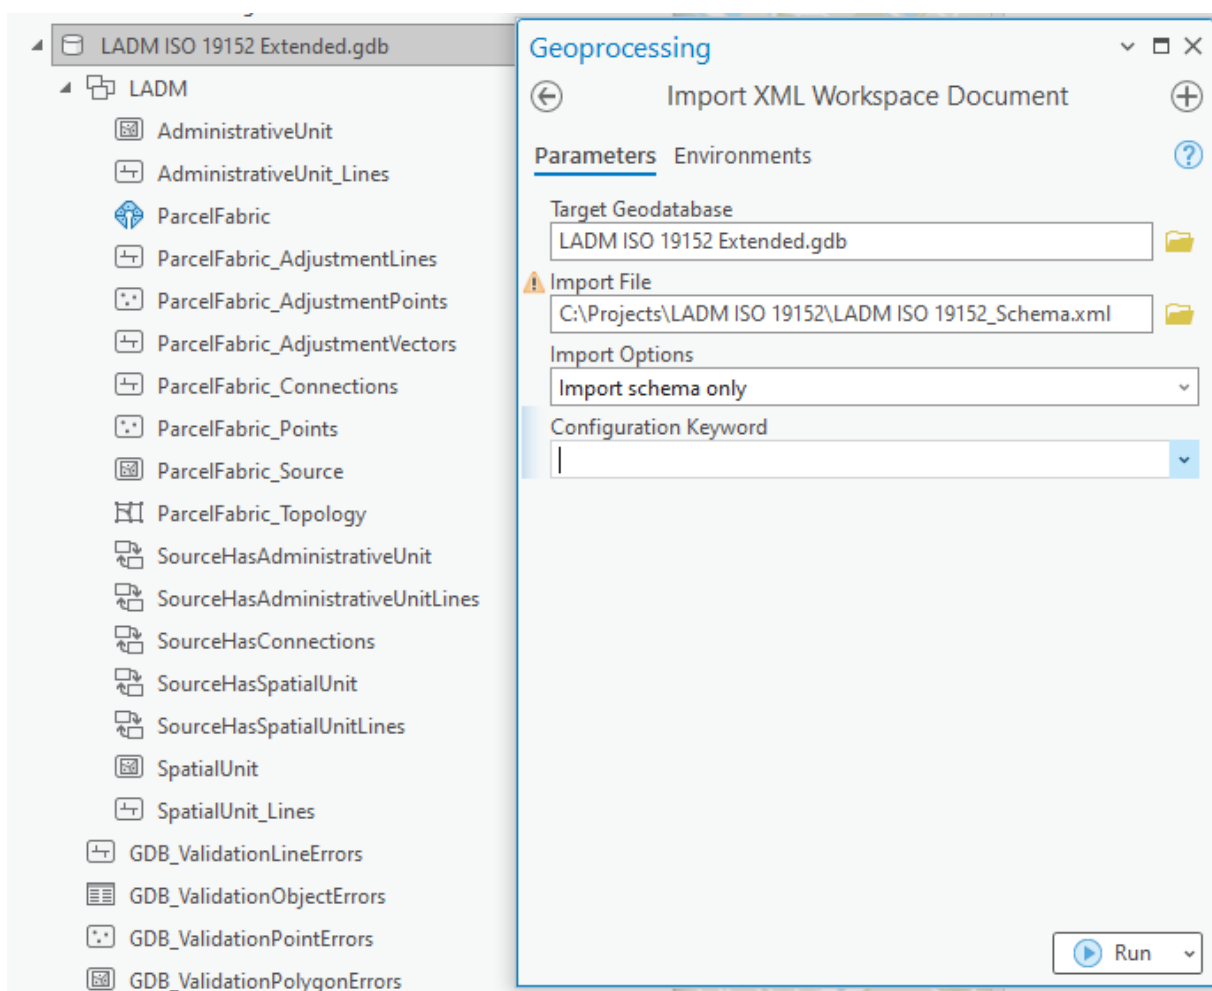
LADM ISO 19152 Extended.gdb
LADM
AdministrativeUnit
AdministrativeUnit_Lines
ParcelFabric
ParcelFabric_AdjustmentLines
ParcelFabric_AdjustmentPoints
ParcelFabric_AdjustmentVectors
ParcelFabric_Connections
ParcelFabric_Points
ParcelFabric_Source
ParcelFabric_Topology
SourceHasAdministrativeUnit
SourceHasAdministrativeUnitLines
SourceHasConnections
SourceHasSpatialUnit
SourceHasSpatialUnitLines
SpatialUnit
SpatialUnit_Lines
GDB_ValidationLineErrors
GDB_ValidationObjectErrors
GDB_ValidationPointErrors
GDB_ValidationPolygonErrors

Geoprocessing
Import XML Workspace Document
Parameters Environments
Target Geodatabase
LADM ISO 19152 Extended.gdb
Import File
C:\Projects\LADM ISO 19152\LADM ISO 19152_Schema.xml
Import Options
Import schema only
Configuration Keyword
Run